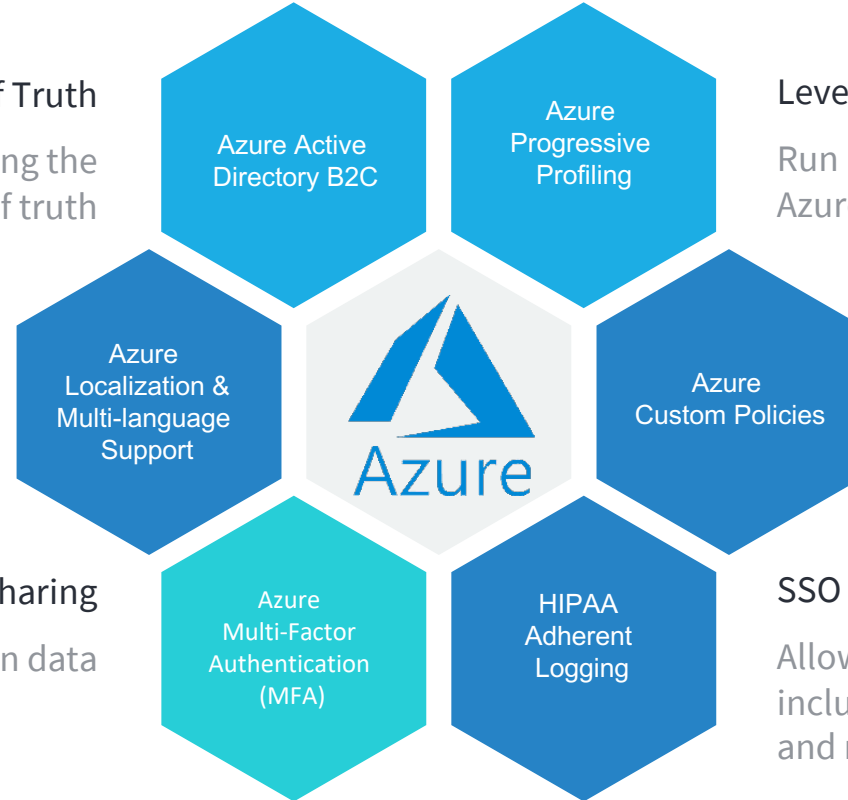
f Truth

ng the
f truth

Azure Active Directory B2C

Azure Progressive Profiling

Leve

Run
Azur

Azure Localization & Multi-language Support

Azure

Azure Custom Policies

haring

n data

Azure Multi-Factor Authentication (MFA)

HIPAA Adherent Logging

SSO

Allow
inclu
and r